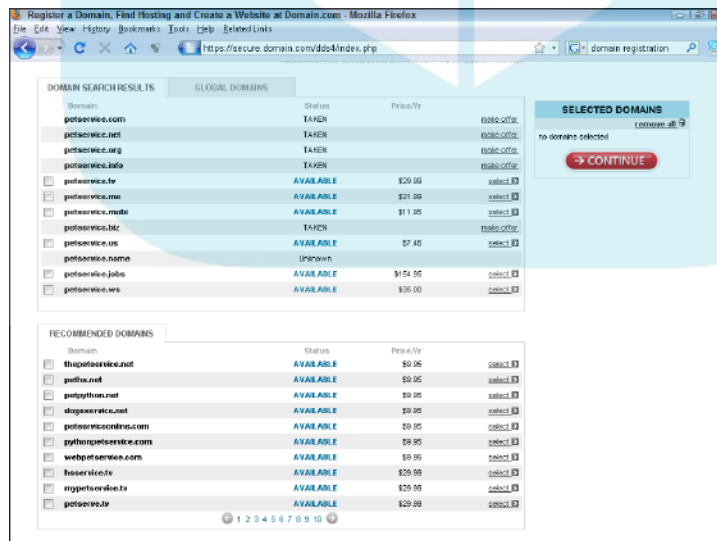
Register a Domain, Find Hosting and Create a Website at Domain.com - Mozilla Firefox

File Edit View History Bookmarks Tools Help Related Links

https://secure.domain.com/dds4/index.php

domain registration

DOMAIN SEARCH RESULTS | GLOBAL DOMAINS

| Domain | Status | Price/Yr | |
|---|---|---|---|
| petservice.com | TAKEN | | make offer |
| petservice.net | TAKEN | | make offer |
| petservice.org | TAKEN | | make offer |
| petservice.info | TAKEN | | make offer |
| petservice.tv | AVAILABLE | $29.99 | select |
| petservice.me | AVAILABLE | $21.99 | select |
| petservice.mobi | AVAILABLE | $11.95 | select |
| petservice.biz | TAKEN | | make offer |
| petservice.us | AVAILABLE | $7.45 | select |
| petservice.name | Unknown | | |
| petservice.jobs | AVAILABLE | $154.95 | select |
| petservice.ws | AVAILABLE | $35.00 | select |

SELECTED DOMAINS

remove all

no domains selected

CONTINUE

RECOMMENDED DOMAINS

| Domain | Status | Price/Yr | |
|---|---|---|---|
| thepetservice.net | AVAILABLE | $9.95 | select |
| pethe.net | AVAILABLE | $9.95 | select |
| petpython.net | AVAILABLE | $9.95 | select |
| dogservice.net | AVAILABLE | $9.95 | select |
| petserviceonline.com | AVAILABLE | $9.95 | select |
| pythonpetservice.com | AVAILABLE | $9.95 | select |
| webpetservice.com | AVAILABLE | $9.95 | select |
| hoservice.tv | AVAILABLE | $29.99 | select |
| mypetservice.tv | AVAILABLE | $29.99 | select |
| petserve.tv | AVAILABLE | $29.99 | select |

1 2 3 4 5 6 7 8 9 10